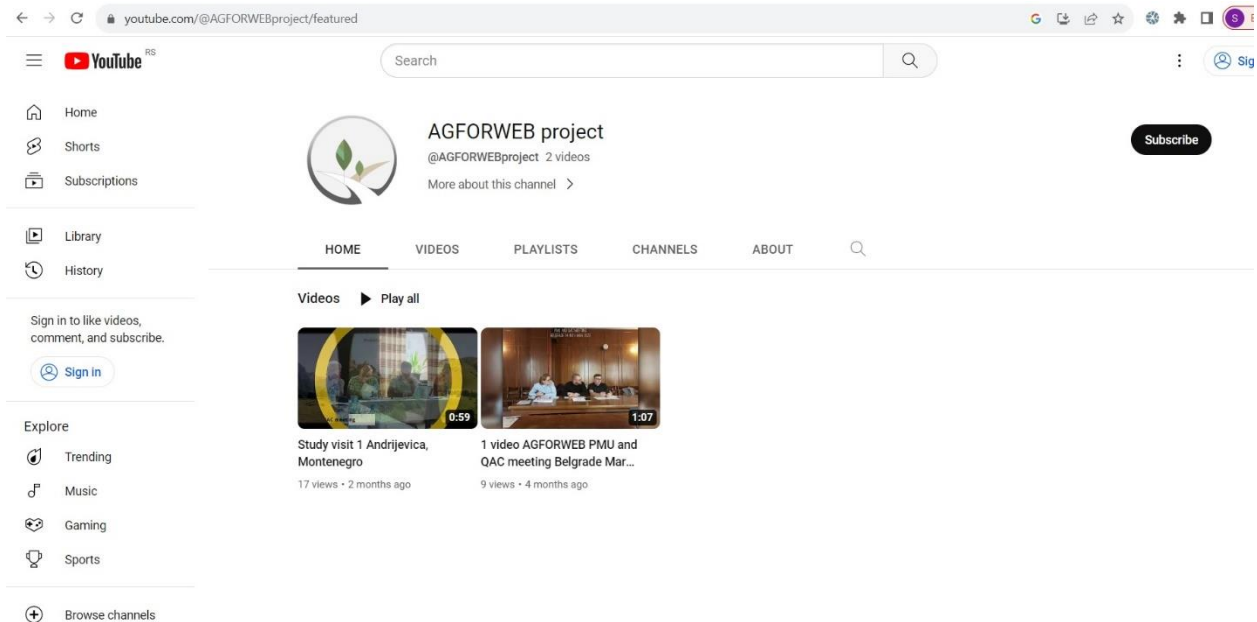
youtube.com/@AGFORWEBproject/featured

YouTube RS

Search

Sig

Home
Shorts
Subscriptions

Library
History

Sign in to like videos, comment, and subscribe.

Sign in

Explore
Trending
Music
Gaming
Sports

Browse channels

AGFORWEB project
@AGFORWEBproject 2 videos
More about this channel >

Subscribe

HOME VIDEOS PLAYLISTS CHANNELS ABOUT

Videos Play all

0:59
Study visit 1 Andrijevica, Montenegro
17 views • 2 months ago

1:07
1 video AGFORWEB PMU and QAC meeting Belgrade Mar...
9 views • 4 months ago